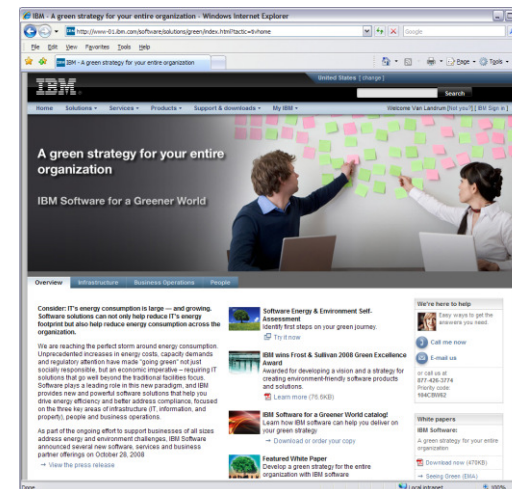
IBM - A green strategy for your entire organization - Windows Internet Explorer

http://www-01.ibm.com/software/solutions/green/index.html?cm_re=masthead-_-solutions-_-green&tactic=&home

Google

File Edit View Favorites Tools Help

IBM - A green strategy for your entire organization

Page Tools

IBM

United States [ change ]

Search

Home Solutions Services Products Support & downloads My IBM

Welcome Van Landrum [Not you?] [IBM Sign in]

A green strategy for your entire organization

IBM Software for a Greener World

Overview Infrastructure Business Operations People

Consider: IT's energy consumption is large — and growing. Software solutions can not only help reduce IT's energy footprint but also help reduce energy consumption across the organization.

We are reaching the perfect storm around energy consumption. Unprecedented increases in energy costs, capacity demands and regulatory attention have made "going green" not just socially responsible, but an economic imperative – requiring IT solutions that go well beyond the traditional facilities focus. Software plays a leading role in this new paradigm, and IBM provides new and powerful software solutions that help you drive energy efficiency and better address compliance, focused on the three key areas of infrastructure (IT, information, and property), people and business operations.

As part of the ongoing effort to support businesses of all sizes address energy and environment challenges, IBM Software announced several new software, services and business partner offerings on October 28, 2008

→ View the press release

Software Energy & Environment Self-Assessment
Identify first steps on your green journey.
Try it now

IBM wins Frost & Sullivan 2008 Green Excellence Award
Awarded for developing a vision and a strategy for creating environment-friendly software products and solutions.
Learn more (76.5KB)

IBM Software for a Greener World catalog!
Learn how IBM software can help you deliver on your green strategy
→ Download or order your copy

Featured White Paper
Develop a green strategy for the entire organization with IBM software

We're here to help

Easy ways to get the answers you need

Call me now

E-mail us

or call us at
877-426-3774
Priority code:
104CB08S2

White papers

IBM Software:
A green strategy for your entire organization

Download now (476KB)

→ Seeing Green (EMA)

Done

Local intranet

100%